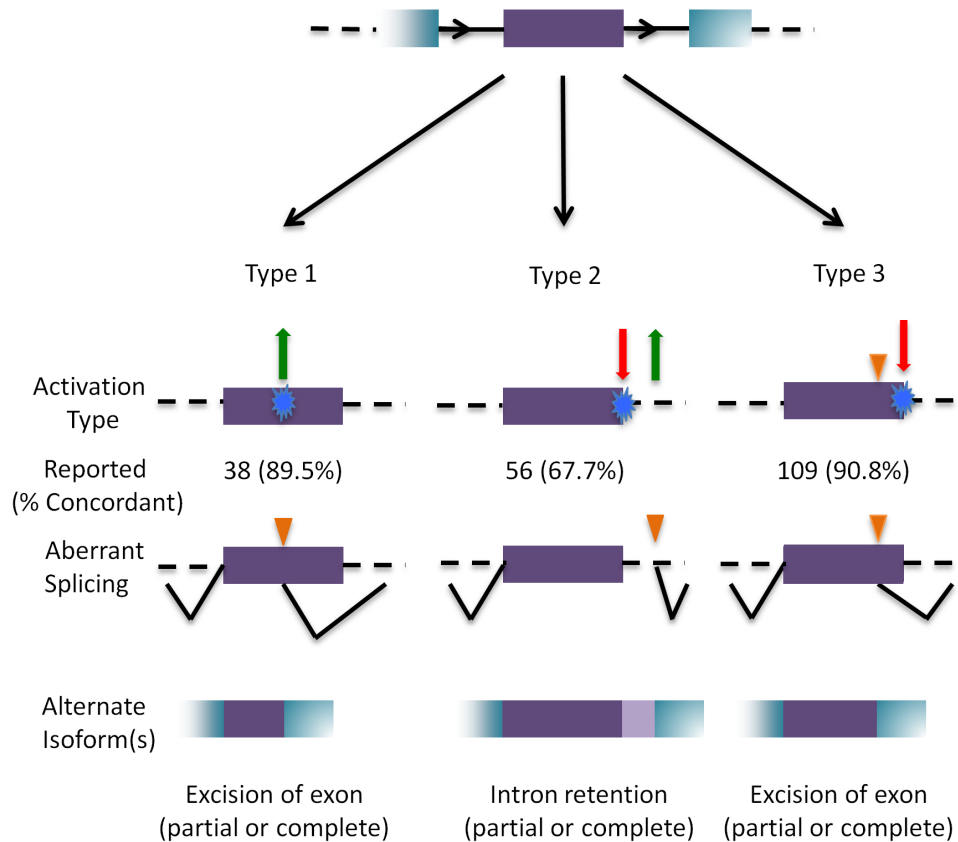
Type 1

Type 2

Type 3

Activation Type

Reported (% Concordant)

38 (89.5%)

56 (67.7%)

109 (90.8%)

Aberrant Splicing

Alternate Isoform(s)

Excision of exon (partial or complete)

Intron retention (partial or complete)

Excision of exon (partial or complete)